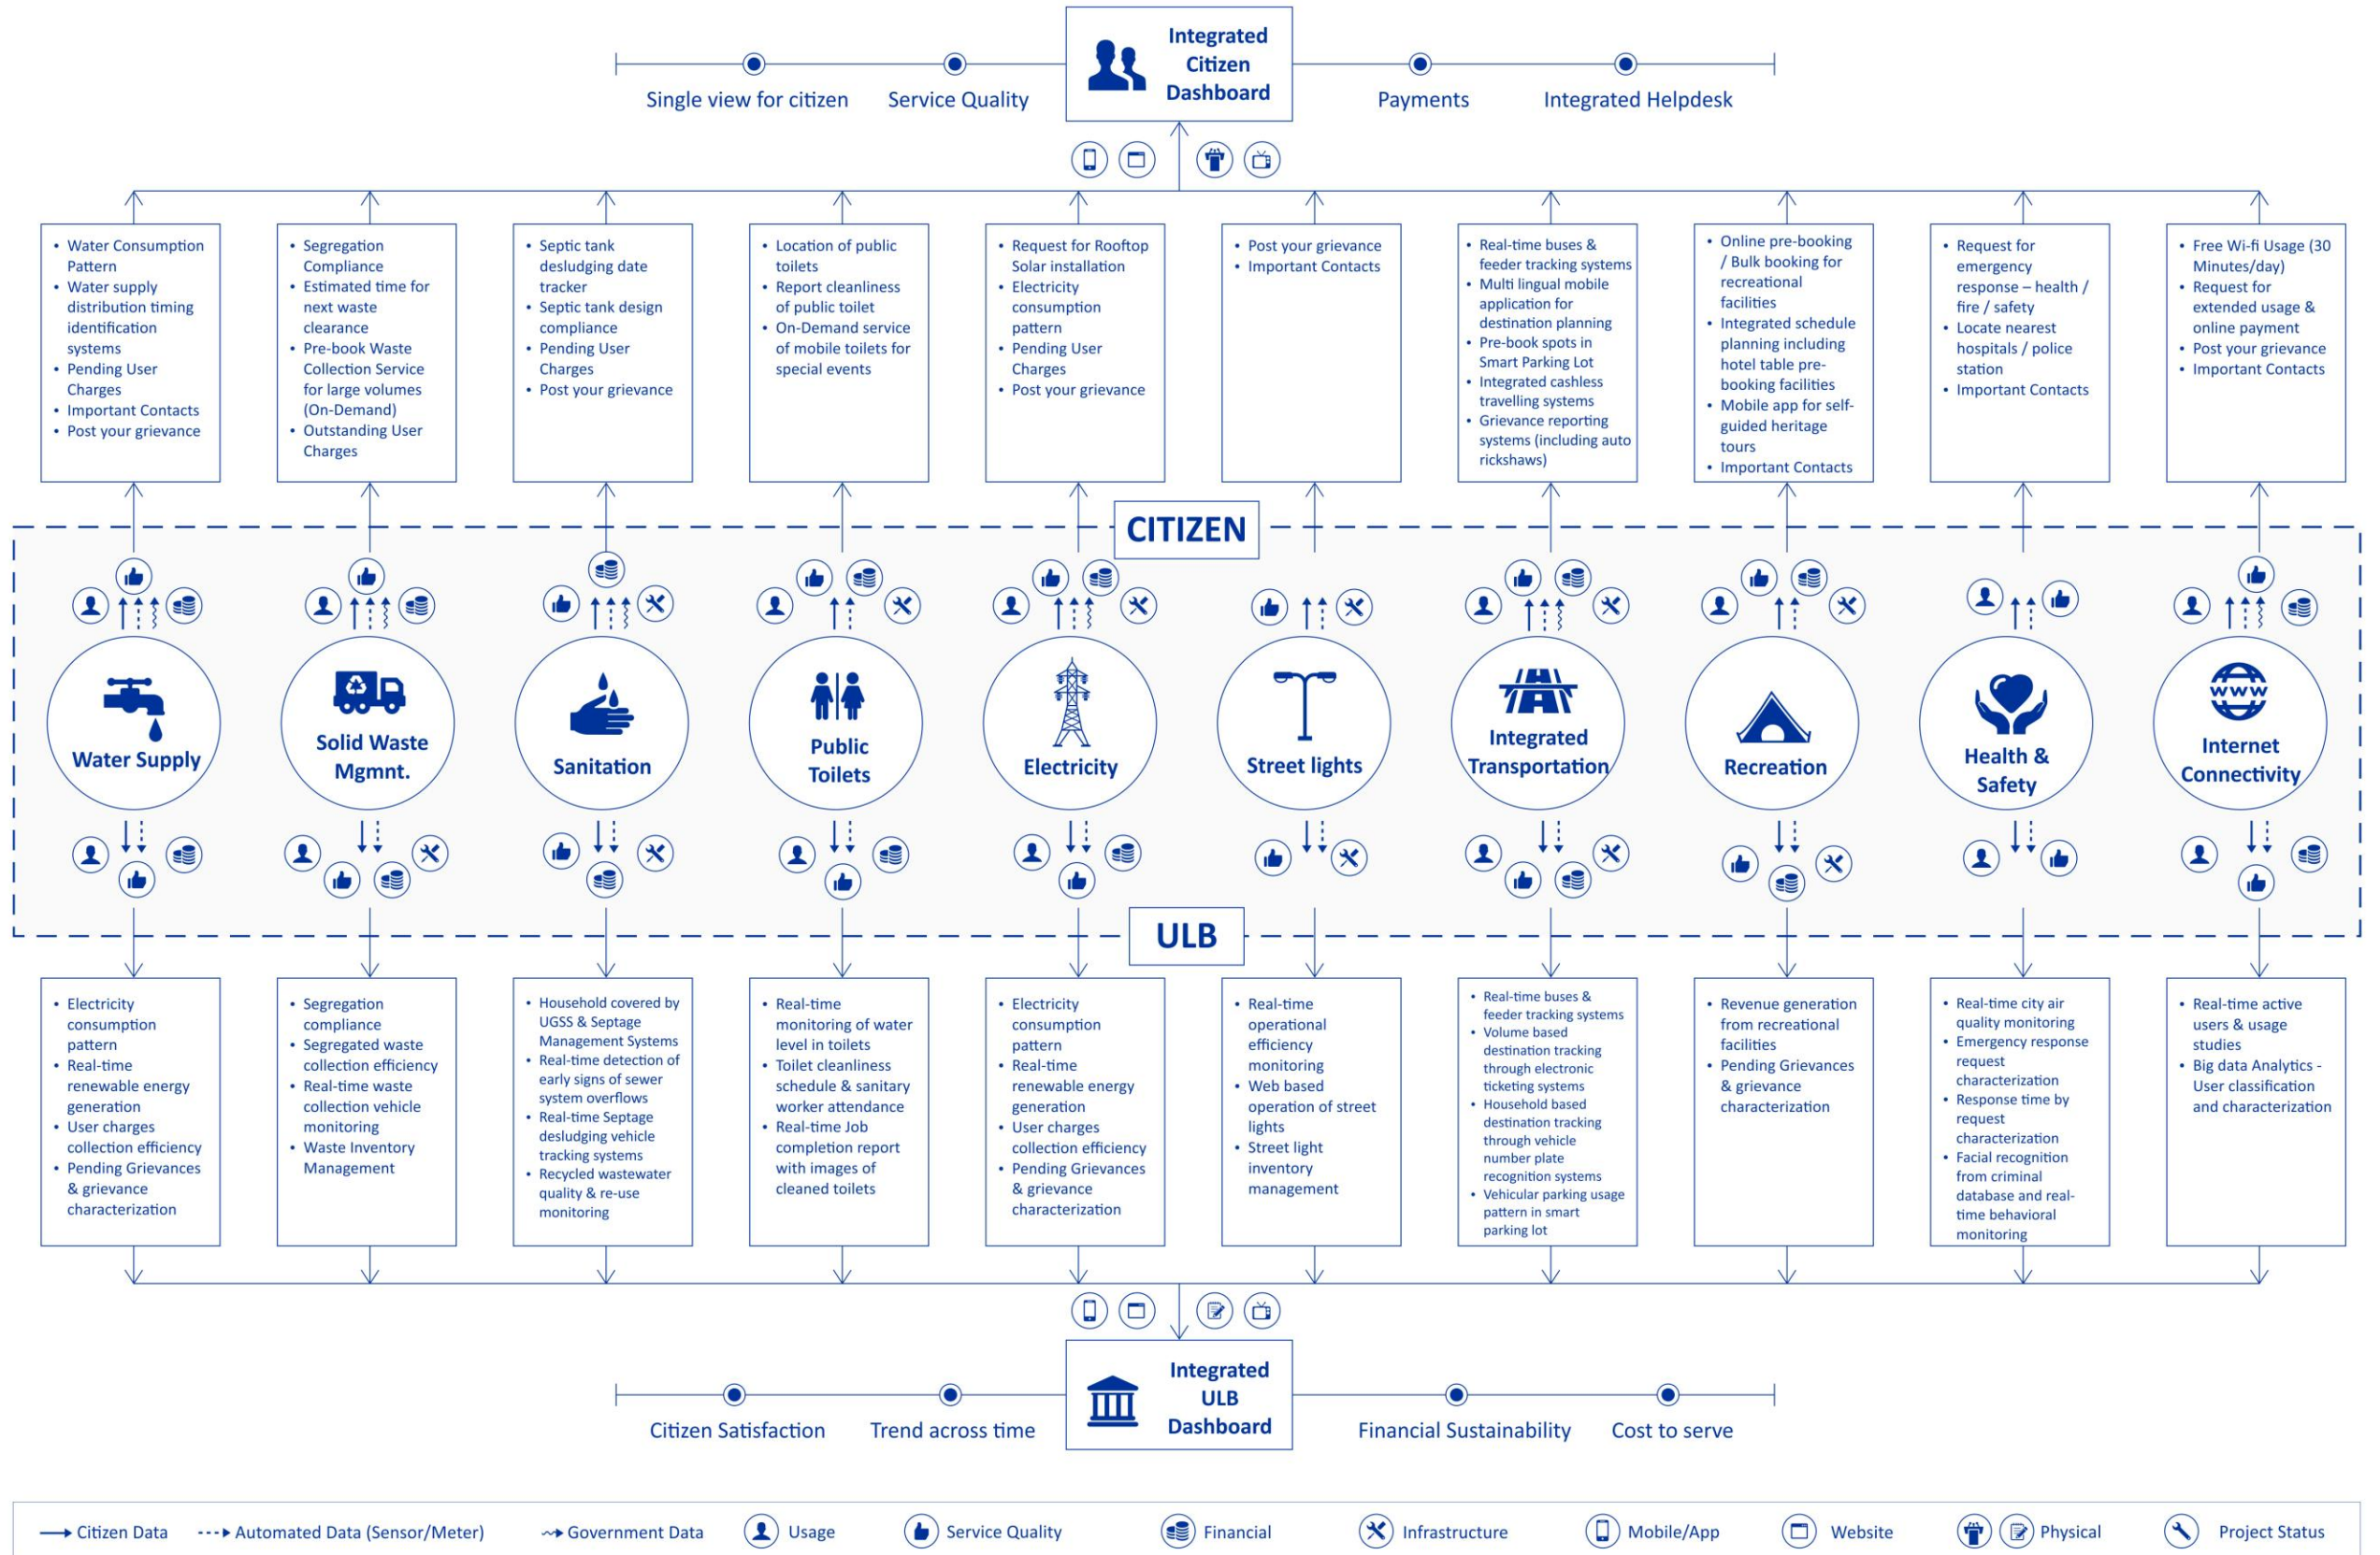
Single view for citizen Service Quality

Integrated Citizen Dashboard

Payments Integrated Helpdesk

- Water Consumption Pattern
- Water supply distribution timing identification systems
- Pending User Charges
- Important Contacts
- Post your grievance

- Segregation Compliance
- Estimated time for next waste clearance
- Pre-book Waste Collection Service for large volumes (On-Demand)
- Outstanding User Charges

- Septic tank desludging date tracker
- Septic tank design compliance
- Pending User Charges
- Post your grievance

- Location of public toilets
- Report cleanliness of public toilet
- On-Demand service of mobile toilets for special events

- Request for Rooftop Solar installation
- Electricity consumption pattern
- Pending User Charges
- Post your grievance

- Post your grievance
- Important Contacts

- Real-time buses & feeder tracking systems
- Multi lingual mobile application for destination planning
- Pre-book spots in Smart Parking Lot
- Integrated cashless travelling systems
- Grievance reporting systems (including auto rickshaws)

- Online pre-booking / Bulk booking for recreational facilities
- Integrated schedule planning including hotel table pre-booking facilities
- Mobile app for self-guided heritage tours
- Important Contacts

- Request for emergency response – health / fire / safety
- Locate nearest hospitals / police station
- Important Contacts

- Free Wi-fi Usage (30 Minutes/day)
- Request for extended usage & online payment
- Post your grievance
- Important Contacts

CITIZEN

Water Supply

Solid Waste Mgmnt.

Sanitation

Public Toilets

Electricity

Street lights

Integrated Transportation

Recreation

Health & Safety

Internet Connectivity

ULB

- Electricity consumption pattern
- Real-time renewable energy generation
- User charges collection efficiency
- Pending Grievances & grievance characterization

- Segregation compliance
- Segregated waste collection efficiency
- Real-time waste collection vehicle monitoring
- Waste Inventory Management

- Household covered by UGSS & Septage Management Systems
- Real-time detection of early signs of sewer system overflows
- Real-time Septage desludging vehicle tracking systems
- Recycled wastewater quality & re-use monitoring

- Real-time monitoring of water level in toilets
- Toilet cleanliness schedule & sanitary worker attendance
- Real-time Job completion report with images of cleaned toilets

- Electricity consumption pattern
- Real-time renewable energy generation
- User charges collection efficiency
- Pending Grievances & grievance characterization

- Real-time operational efficiency monitoring
- Web based operation of street lights
- Street light inventory management

- Real-time buses & feeder tracking systems
- Volume based destination tracking through electronic ticketing systems
- Household based destination tracking through vehicle number plate recognition systems
- Vehicular parking usage pattern in smart parking lot

- Revenue generation from recreational facilities
- Pending Grievances & grievance characterization

- Real-time city air quality monitoring
- Emergency response request characterization
- Response time by request characterization
- Facial recognition from criminal database and real-time behavioral monitoring

- Real-time active users & usage studies
- Big data Analytics - User classification and characterization

Integrated ULB Dashboard

Citizen Satisfaction Trend across time Financial Sustainability Cost to serve

Citizen Data Automated Data (Sensor/Meter) Government Data Usage Service Quality Financial Infrastructure Mobile/App Website Physical Project Status